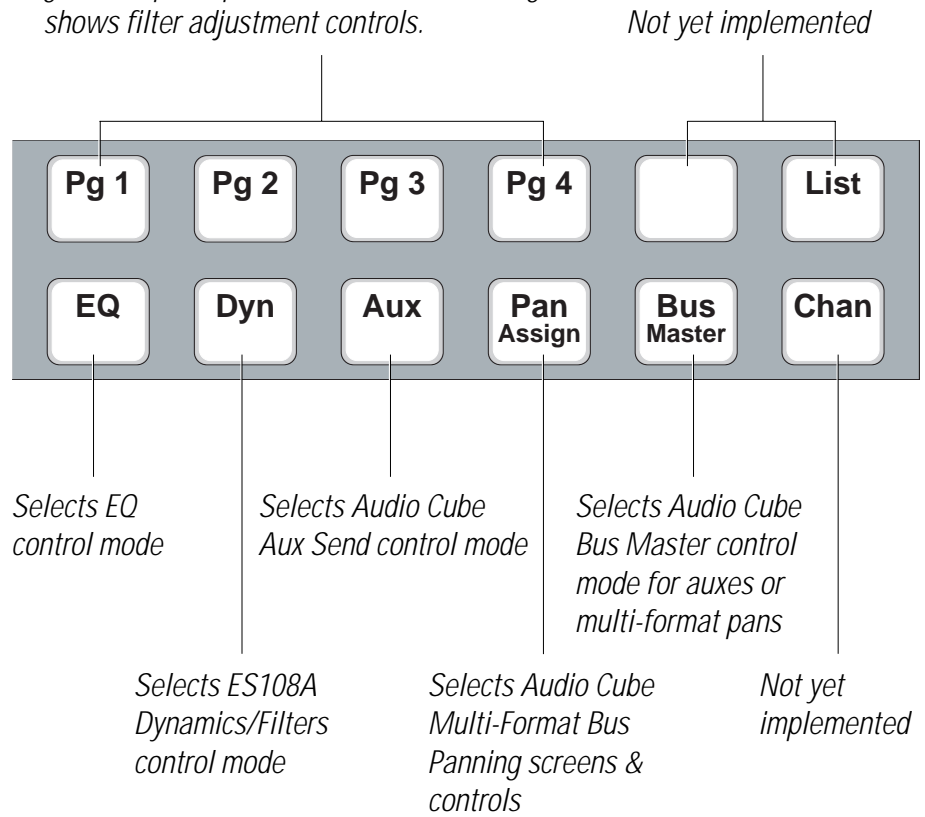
shows filter adjustment controls.

Not yet implemented

Pg 1
Pg 2
Pg 3
Pg 4
List

EQ
Dyn
Aux
Pan Assign
Bus Master
Chan

Selects EQ control mode

Selects Audio Cube Aux Send control mode

Selects Audio Cube Bus Master control mode for auxes or multi-format pans

Selects ES108A Dynamics/Filters control mode

Selects Audio Cube Multi-Format Bus Panning screens & controls

Not yet implemented